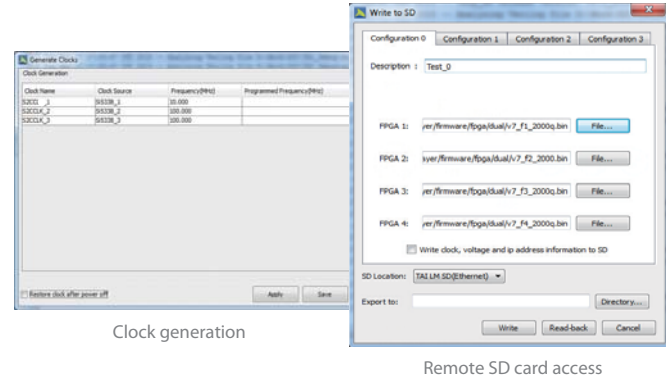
Generate Clocks

Clock Generation

| Clock Name | Clock Source | Frequency(MHz) | Programmed Frequency(MHz) |
|---|---|---|---|
| S2CCLK_1 | Si5338_1 | 10.000 | |
| S2CCLK_2 | Si5338_2 | 100.000 | |
| S2CCLK_3 | Si5338_3 | 100.000 | |

Restore clock after power off

Apply

Save

Clock generation

Write to SD

Configuration 0

Configuration 1

Configuration 2

Configuration 3

Description : Test_0

FPGA 1: yer/firmware/fpga/dual/v7_f1_2000q.bin File...

FPGA 2: syer/firmware/fpga/dual/v7_f2_2000.bin File...

FPGA 3: yer/firmware/fpga/dual/v7_f3_2000q.bin File...

FPGA 4: yer/firmware/fpga/dual/v7_f4_2000q.bin File...

Write clock, voltage and ip address information to SD

SD Location: TAI LM SD(Ethernet)

Export to:

Directory...

Write

Read-back

Cancel

Remote SD card access